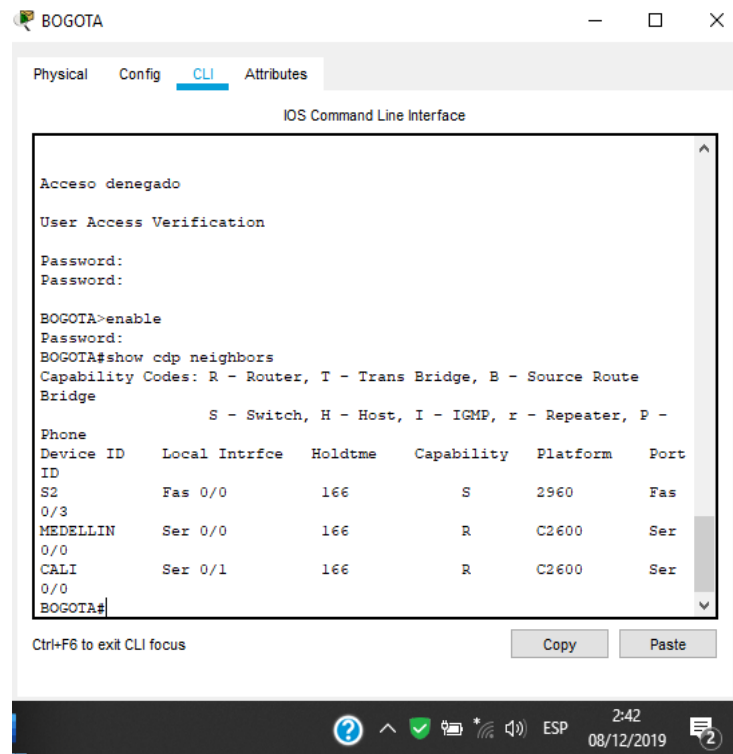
BOGOTA

Physical Config CLI Attributes

IOS Command Line Interface

Acceso denegado

User Access Verification

Password:
Password:

BOGOTA>enable
Password:
BOGOTA#show cdp neighbors
Capability Codes: R - Router, T - Trans Bridge, B - Source Route Bridge
S - Switch, H - Host, I - IGMP, r - Repeater, P - Phone

| Device ID | Local Intrfce | Holdtme | Capability | Platform | Port ID |
|---|---|---|---|---|---|
| S2 | Fas 0/0 | 166 | S | 2960 | Fas 0/3 |
| MEDELLIN | Ser 0/0 | 166 | R | C2600 | Ser 0/0 |
| CALI | Ser 0/1 | 166 | R | C2600 | Ser 0/0 |

BOGOTA#

Ctrl+F6 to exit CLI focus

Copy Paste

ESP 2:42 08/12/2019 2